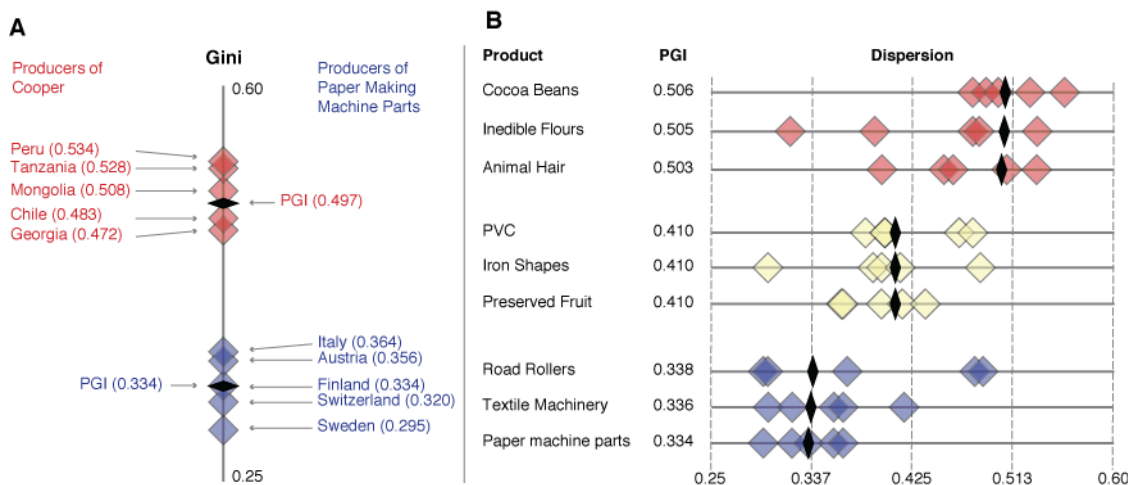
A

Gini

Producers of Cooper

Producers of Paper Making Machine Parts

0.60

Peru (0.534)
Tanzania (0.528)
Mongolia (0.508)
Chile (0.483)
Georgia (0.472)

PGI (0.497)

Italy (0.364)
Austria (0.356)

PGI (0.334)

Finland (0.334)
Switzerland (0.320)
Sweden (0.295)

0.25

B

| Product | PGI |
|---|---|
| Cocoa Beans | 0.506 |
| Inedible Flours | 0.505 |
| Animal Hair | 0.503 |
| PVC | 0.410 |
| Iron Shapes | 0.410 |
| Preserved Fruit | 0.410 |
| Road Rollers | 0.338 |
| Textile Machinery | 0.336 |
| Paper machine parts | 0.334 |

Dispersion

0.25 0.337 0.425 0.513 0.60